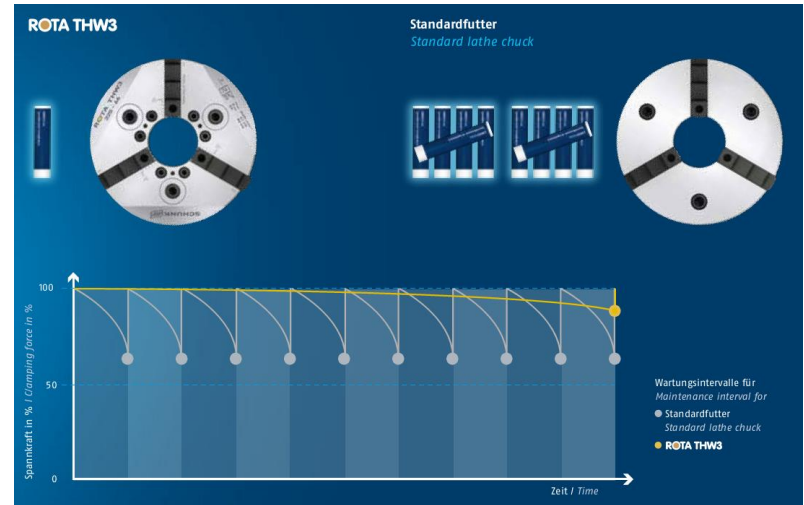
ROTA THW3

Standardfutter
Standard lathe chuck

100

50

0

Spannkraft in % / Clamping force in %

Zeit / Time

Wartungsintervalle für
Maintenance interval for

Standardfutter
Standard lathe chuck

ROTA THW3